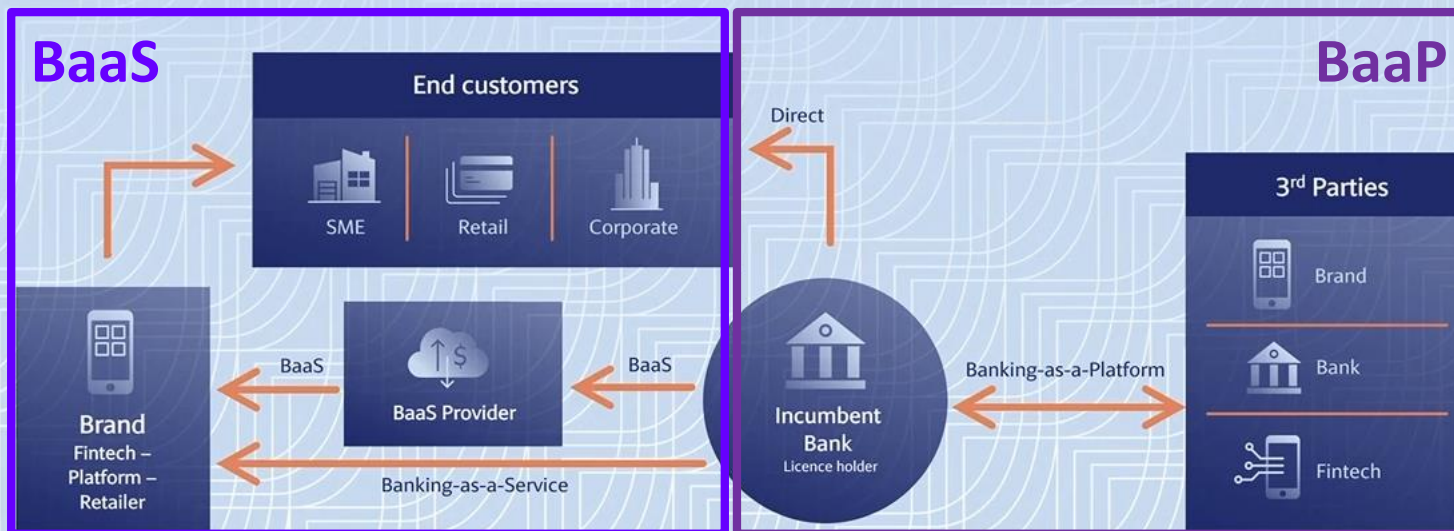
BaaS

End customers

SME

Retail

Corporate

Brand

Fintech – Platform – Retailer

BaaS

BaaS Provider

BaaS

Banking-as-a-Service

BaaP

Direct

Incumbent Bank

Licence holder

Banking-as-a-Platform

3$^{rd}$ Parties

Brand

Bank

Fintech